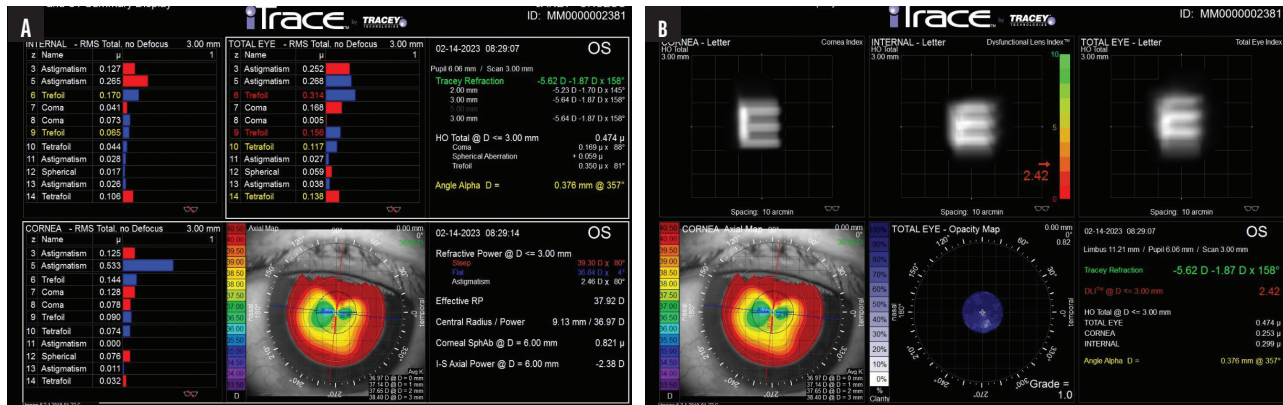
A

iTrace by TRACEY TECHNOLOGIES

ID: MM000002381

INTERNAL - RMS Total, no Defocus 3.00 mm

| z | Name | μ |
|---|---|---|
| 3 | Astigmatism | 0.127 |
| 5 | Astigmatism | 0.265 |
| 6 | Trefoil | 0.170 |
| 7 | Coma | 0.041 |
| 8 | Coma | 0.073 |
| 9 | Trefoil | 0.065 |
| 10 | Tetrafoil | 0.044 |
| 11 | Astigmatism | 0.028 |
| 12 | Spherical | 0.017 |
| 13 | Astigmatism | 0.026 |
| 14 | Tetrafoil | 0.106 |

TOTAL EYE - RMS Total, no Defocus 3.00 mm

| z | Name | μ |
|---|---|---|
| 3 | Astigmatism | 0.252 |
| 5 | Astigmatism | 0.268 |
| 6 | Trefoil | 0.314 |
| 7 | Coma | 0.168 |
| 8 | Coma | 0.005 |
| 9 | Trefoil | 0.156 |
| 10 | Tetrafoil | 0.117 |
| 11 | Astigmatism | 0.027 |
| 12 | Spherical | 0.059 |
| 13 | Astigmatism | 0.038 |
| 14 | Tetrafoil | 0.138 |

02-14-2023 08:29:07 OS

Pupil 6.06 mm / Scan 3.00 mm

Tracey Refraction -5.62 D -1.87 D x 158°
2.00 mm -5.23 D -1.70 D x 145°
3.00 mm -5.64 D -1.87 D x 158°
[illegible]
3.00 mm -5.64 D -1.87 D x 158°

HO Total @ D <= 3.00 mm 0.474 μ
Coma 0.169 μ x 88°
Spherical Aberration + 0.059 μ
Trefoil 0.350 μ x 81°

Angle Alpha D = 0.376 mm @ 357°

CORNEA - RMS Total, no Defocus 3.00 mm

| z | Name | μ |
|---|---|---|
| 3 | Astigmatism | 0.125 |
| 5 | Astigmatism | 0.533 |
| 6 | Trefoil | 0.144 |
| 7 | Coma | 0.128 |
| 8 | Coma | 0.078 |
| 9 | Trefoil | 0.090 |
| 10 | Tetrafoil | 0.074 |
| 11 | Astigmatism | 0.000 |
| 12 | Spherical | 0.076 |
| 13 | Astigmatism | 0.011 |
| 14 | Tetrafoil | 0.032 |

Axial Map

temporal

02-14-2023 08:29:14 OS

Refractive Power @ D <= 3.00 mm
Steep 39.30 D x 80°
Flat 36.84 D x 4°
Astigmatism 2.46 D x 80°

Effective RP 37.92 D

Central Radius / Power 9.13 mm / 36.97 D

Corneal SphAb @ D = 6.00 mm 0.821 μ

I-S Axial Power @ D = 6.00 mm -2.38 D

B

iTrace by TRACEY

ID: MM000002381

CORNEA - Letter Cornea Index
HO Total
3.00 mm

INTERNAL - Letter Dysfunctional Lens Index™
HO Total
3.00 mm

10 5 0
2.42

TOTAL EYE - Letter Total Eye Index
HO Total
3.00 mm

Spacing: 10 arcmin

Spacing: 10 arcmin

Spacing: 10 arcmin

CORNEA - Axial Map

TOTAL EYE - Opacity Map 0.00 mm 0° 0.82

90% 80% 70% 60% 50% 40% 30% 20% 10% 0%
% Clarity

Grade = 1.0

02-14-2023 08:29:07 OS

Limbus 11.21 mm / Pupil 6.06 mm / Scan 3.00 mm

Tracey Refraction -5.62 D -1.87 D x 158°

DLI™ @ D <= 3.00 mm 2.42

HO Total @ D <= 3.00 mm
TOTAL EYE 0.474 μ
CORNEA 0.253 μ
INTERNAL 0.299 μ

Angle Alpha D = 0.376 mm @ 357°